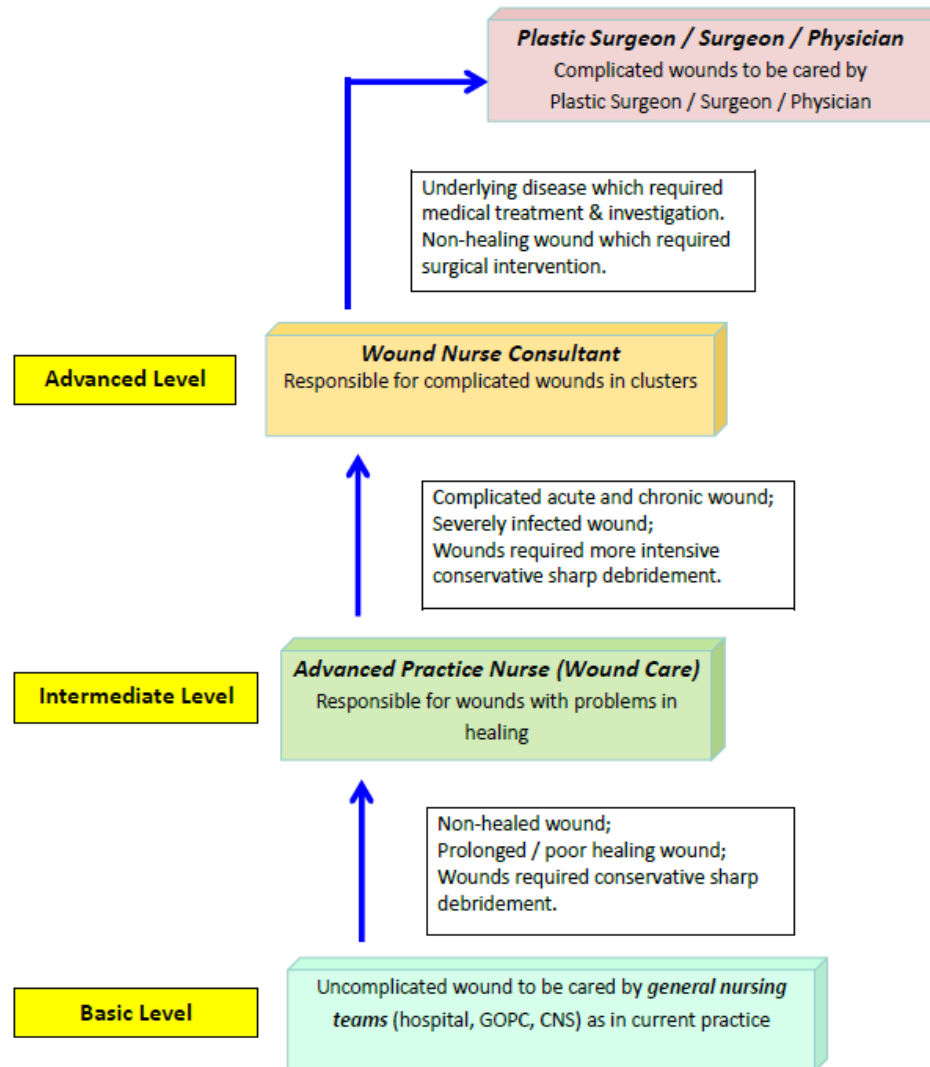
Plastic Surgeon / Surgeon / Physician
Complicated wounds to be cared by Plastic Surgeon / Surgeon / Physician

Underlying disease which required medical treatment & investigation.
Non-healing wound which required surgical intervention.

Advanced Level

Wound Nurse Consultant
Responsible for complicated wounds in clusters

Complicated acute and chronic wound;
Severely infected wound;
Wounds required more intensive conservative sharp debridement.

Intermediate Level

Advanced Practice Nurse (Wound Care)
Responsible for wounds with problems in healing

Non-healed wound;
Prolonged / poor healing wound;
Wounds required conservative sharp debridement.

Basic Level

Uncomplicated wound to be cared by general nursing teams (hospital, GOPC, CNS) as in current practice